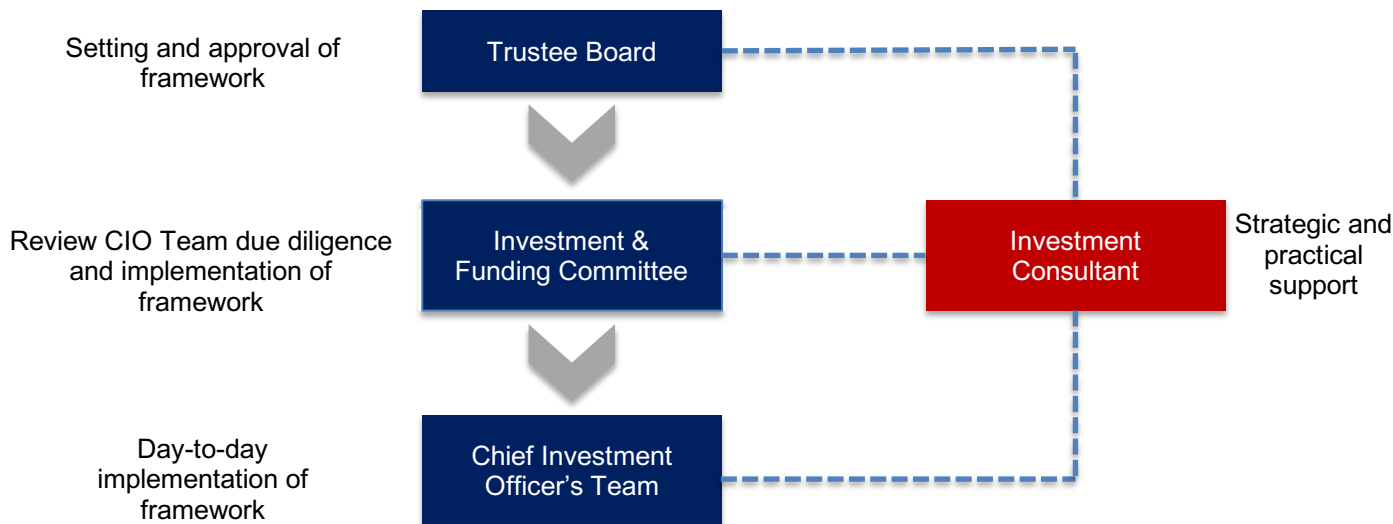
Setting and approval of framework

Trustee Board

Review CIO Team due diligence and implementation of framework

Investment & Funding Committee

Investment Consultant

Strategic and practical support

Day-to-day implementation of framework

Chief Investment Officer's Team